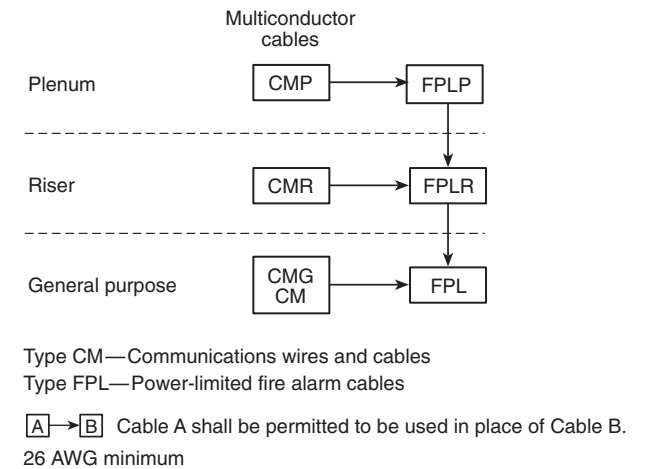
Multiconductor cables

Plenum

CMP

FPLP

Riser

CMR

FPLR

General purpose

CMG
CM

FPL

Type CM—Communications wires and cables
Type FPL—Power-limited fire alarm cables

A → B Cable A shall be permitted to be used in place of Cable B.

26 AWG minimum